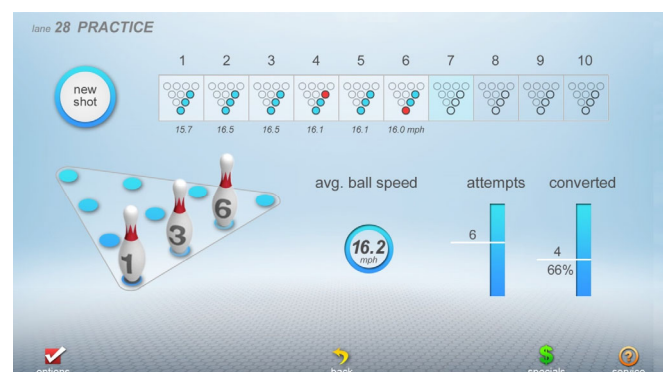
lane 28 PRACTICE

new shot

| 1 | 2 | 3 | 4 | 5 | 6 | 7 | 8 | 9 | 10 |
|---|---|---|---|---|---|---|---|---|---|
| 15.7 | 16.5 | 16.5 | 16.1 | 16.1 | 16.0 mph | | | | |

1
3
6

avg. ball speed

16.2
mph

attempts

6

converted

4
66%

options

back

specials

service